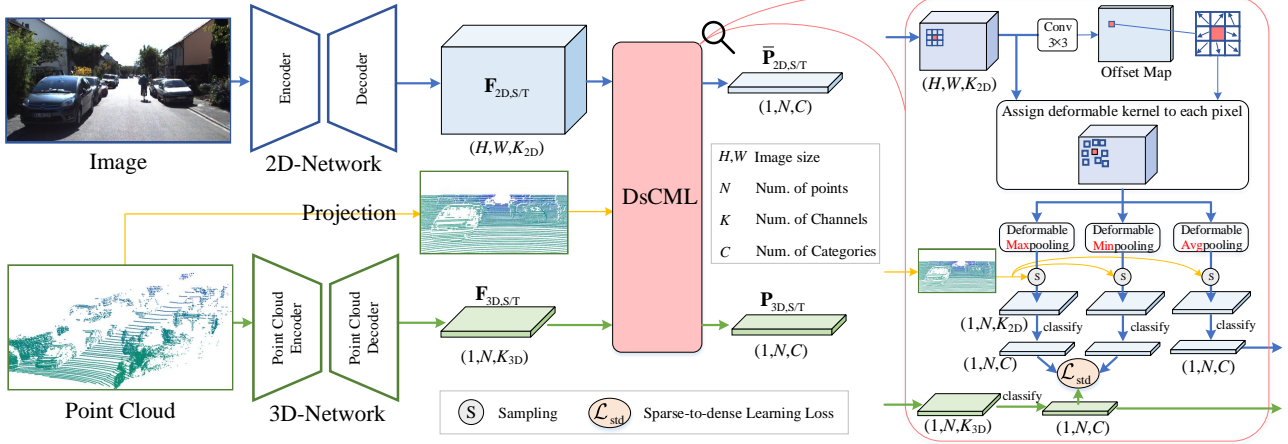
Image

Encoder

Decoder

2D-Network

$\mathbf{F}_{2D,S/T}$

$(H,W,K_{2D})$

DsCML

$\bar{\mathbf{P}}_{2D,S/T}$

$(1,N,C)$

$H,W$ Image size

$N$ Num. of points

$K$ Num. of Channels

$C$ Num. of Categories

Projection

Point Cloud

Point Cloud Encoder

Point Cloud Decoder

3D-Network

$\mathbf{F}_{3D,S/T}$

$(1,N,K_{3D})$

$\mathbf{P}_{3D,S/T}$

$(1,N,C)$

S Sampling

$\mathcal{L}_{std}$ Sparse-to-dense Learning Loss

$(H,W,K_{2D})$

Conv 3×3

Offset Map

Assign deformable kernel to each pixel

Deformable Maxpooling

Deformable Minpooling

Deformable Avgpooling

S

S

S

$(1,N,K_{2D})$

classify

classify

classify

$(1,N,C)$

$\mathcal{L}_{std}$

$(1,N,C)$

classify

$(1,N,K_{3D})$

$(1,N,C)$